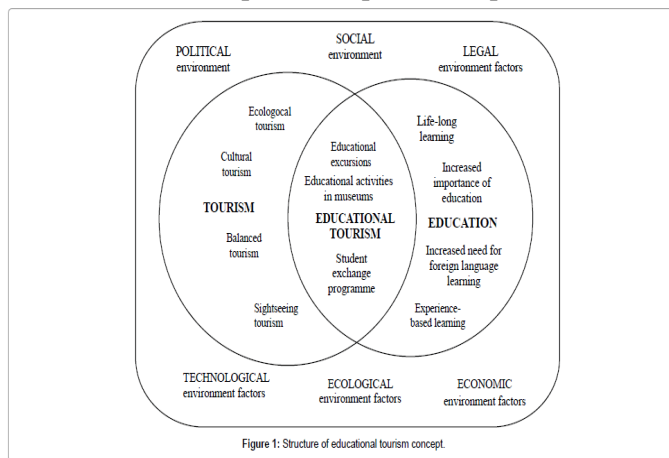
POLITICAL environment

SOCIAL environment

LEGAL environment factors

Ecologocal tourism

Cultural tourism

TOURISM

Balanced tourism

Sightseeing tourism

Educational excursions

Educational activities in museums

EDUCATIONAL TOURISM

Student exchange programme

Life-long learning

Increased importance of education

EDUCATION

Increased need for foreign language learning

Experience-based learning

TECHNOLOGICAL environment factors

ECOLOGICAL environment factors

ECONOMIC environment factors

Figure 1: Structure of educational tourism concept.